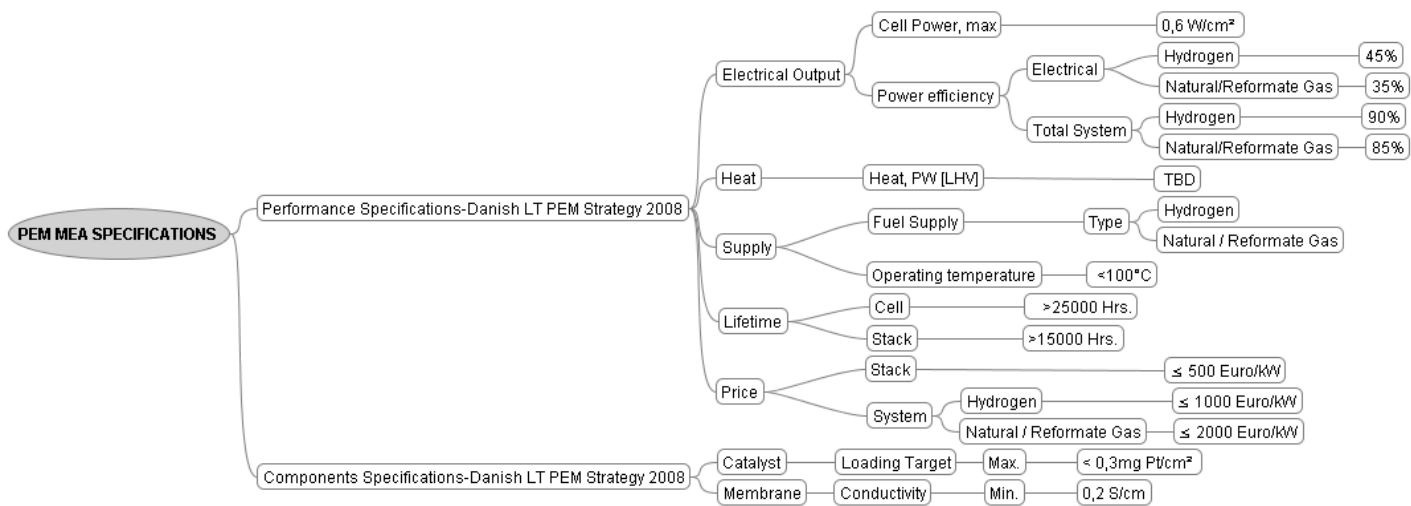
PEM MEA SPECIFICATIONS

Performance Specifications-Danish LT PEM Strategy 2008

Electrical Output
Cell Power, max
0,6 W/cm²
Power efficiency
Electrical
Hydrogen
45%
Natural/Reformate Gas
35%
Total System
Hydrogen
90%
Natural/Reformate Gas
85%

Heat
Heat, PW [LHV]
TBD

Supply
Fuel Supply
Type
Hydrogen
Natural / Reformate Gas
Operating temperature
<100°C

Lifetime
Cell
>25000 Hrs.
Stack
>15000 Hrs.

Price
Stack
≤ 500 Euro/kW
System
Hydrogen
≤ 1000 Euro/kW
Natural / Reformate Gas
≤ 2000 Euro/kW

Components Specifications-Danish LT PEM Strategy 2008

Catalyst
Loading Target
Max.
< 0,3mg Pt/cm²

Membrane
Conductivity
Min.
0,2 S/cm